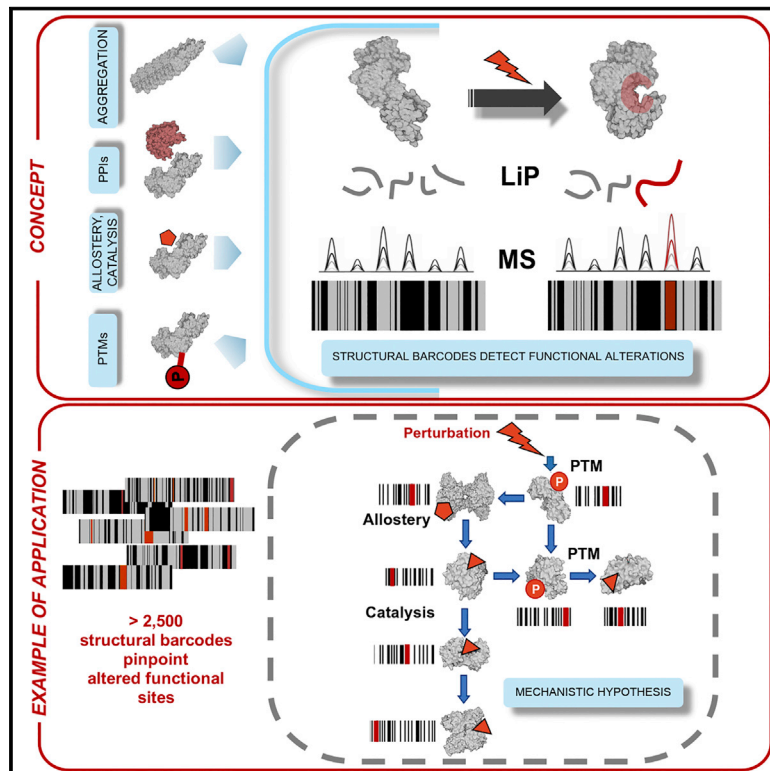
CONCEPT

AGGREGATION

PPIs

ALLOSTERY, CATALYSIS

PTMs

P

LiP

MS

STRUCTURAL BARCODES DETECT FUNCTIONAL ALTERATIONS

EXAMPLE OF APPLICATION

> 2,500 structural barcodes pinpoint altered functional sites

Perturbation

PTM

P

Allostery

PTM

P

Catalysis

MECHANISTIC HYPOTHESIS